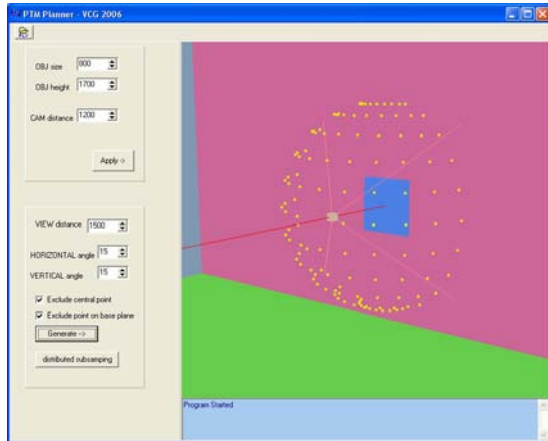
PTM Planner - VCG 2006

OBJ size 800
OBJ height 1700
CAM distance 1200
Apply ->

VIEW distance 1500
HORIZONTAL angle 15
VERTICAL angle 15
Exclude central point
Exclude point on base plane
Generate ->
distributed subsamping

Program Started